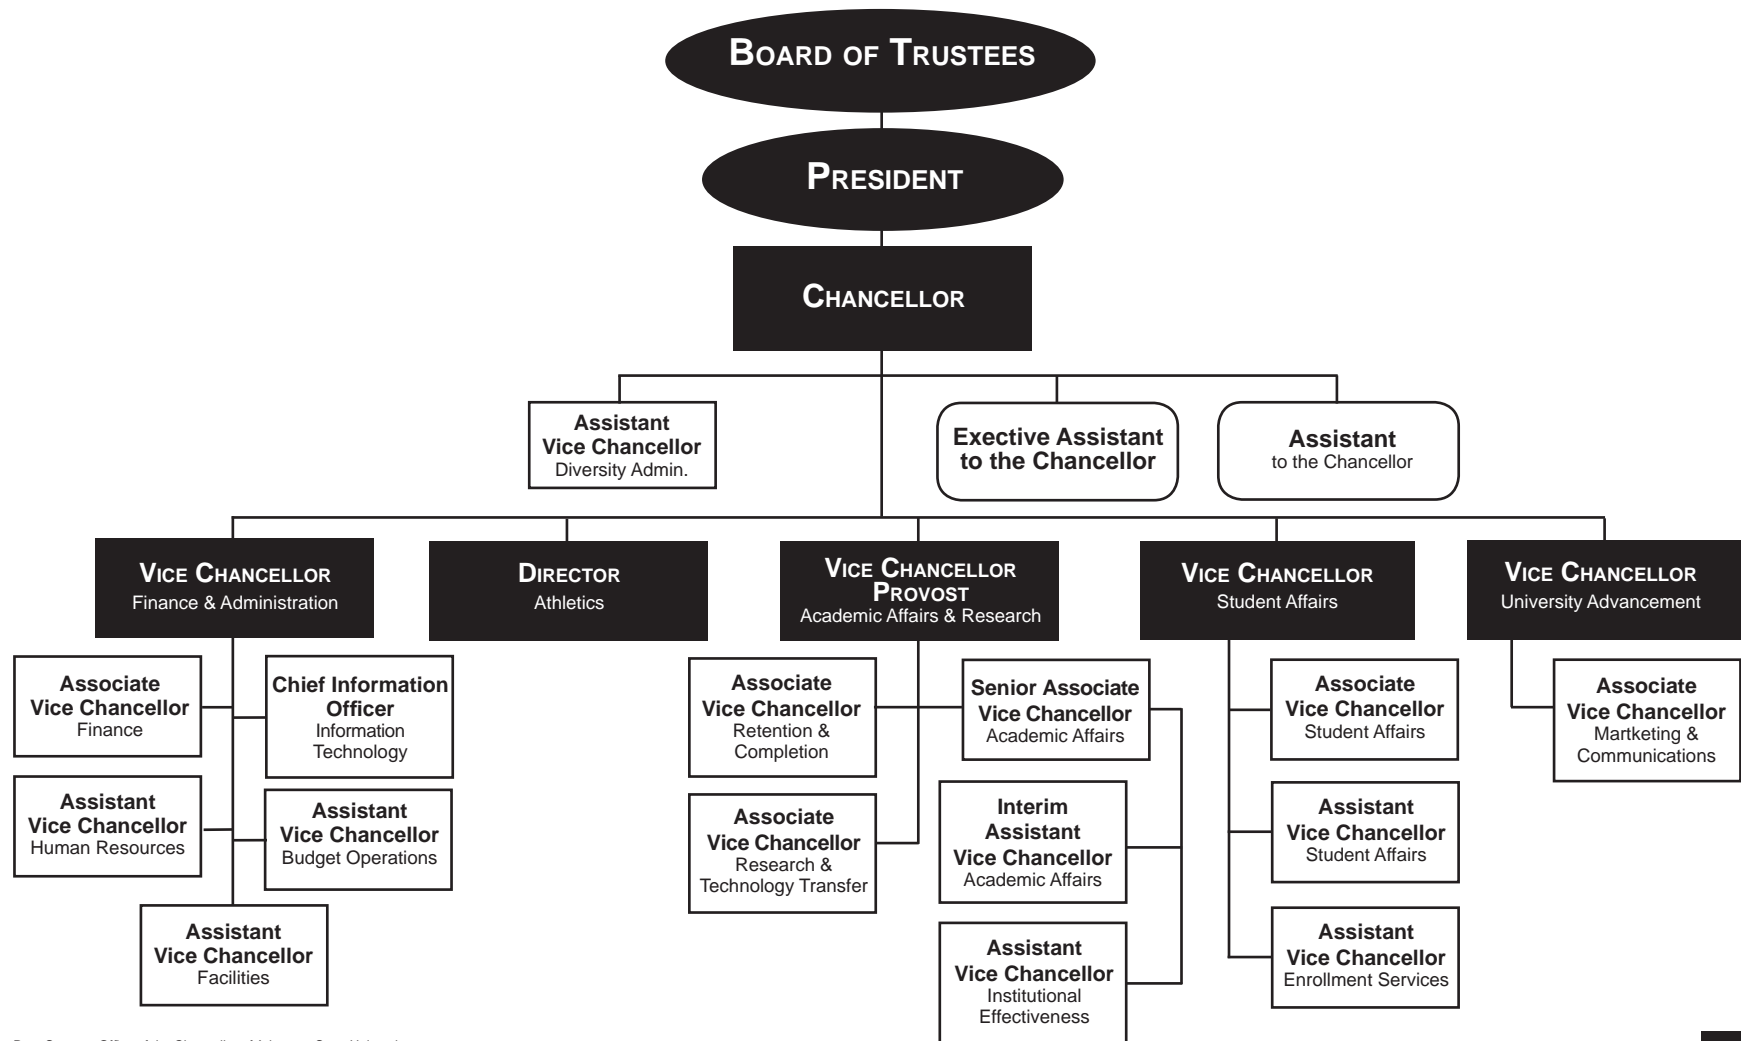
BOARD OF TRUSTEES

PRESIDENT

CHANCELLOR

Assistant Vice Chancellor Diversity Admin.

Exective Assistant to the Chancellor

Assistant to the Chancellor

VICE CHANCELLOR Finance & Administration

DIRECTOR Athletics

VICE CHANCELLOR PROVOST Academic Affairs & Research

VICE CHANCELLOR Student Affairs

VICE CHANCELLOR University Advancement

Associate Vice Chancellor Finance

Chief Information Officer Information Technology

Assistant Vice Chancellor Human Resources

Assistant Vice Chancellor Budget Operations

Assistant Vice Chancellor Facilities

Associate Vice Chancellor Retention & Completion

Senior Associate Vice Chancellor Academic Affairs

Associate Vice Chancellor Research & Technology Transfer

Interim Assistant Vice Chancellor Academic Affairs

Assistant Vice Chancellor Institutional Effectiveness

Associate Vice Chancellor Student Affairs

Assistant Vice Chancellor Student Affairs

Assistant Vice Chancellor Enrollment Services

Associate Vice Chancellor Martketing & Communications

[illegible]